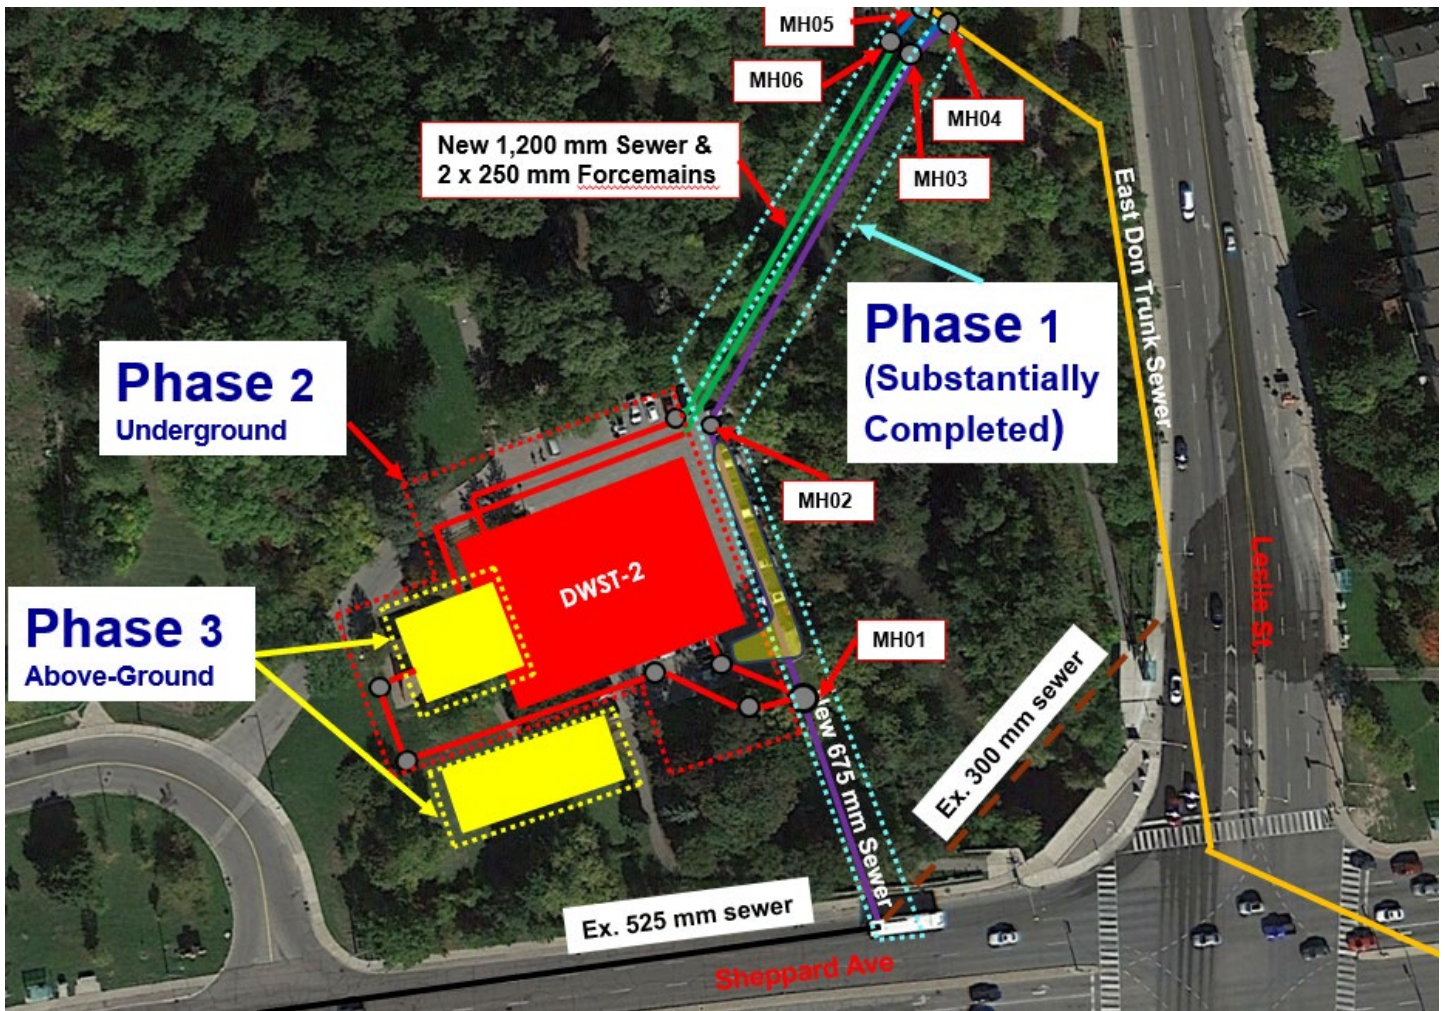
MH05

MH06

MH04

MH03

New 1,200 mm Sewer & 2 x 250 mm Forcemains

East Don Trunk Sewer

Phase 1 (Substantially Completed)

Phase 2 Underground

MH02

DWST-2

Leslie St.

Phase 3 Above-Ground

MH01

Ex. 300 mm sewer

ew 675 mm Sewer

Ex. 525 mm sewer

Sheppard Ave